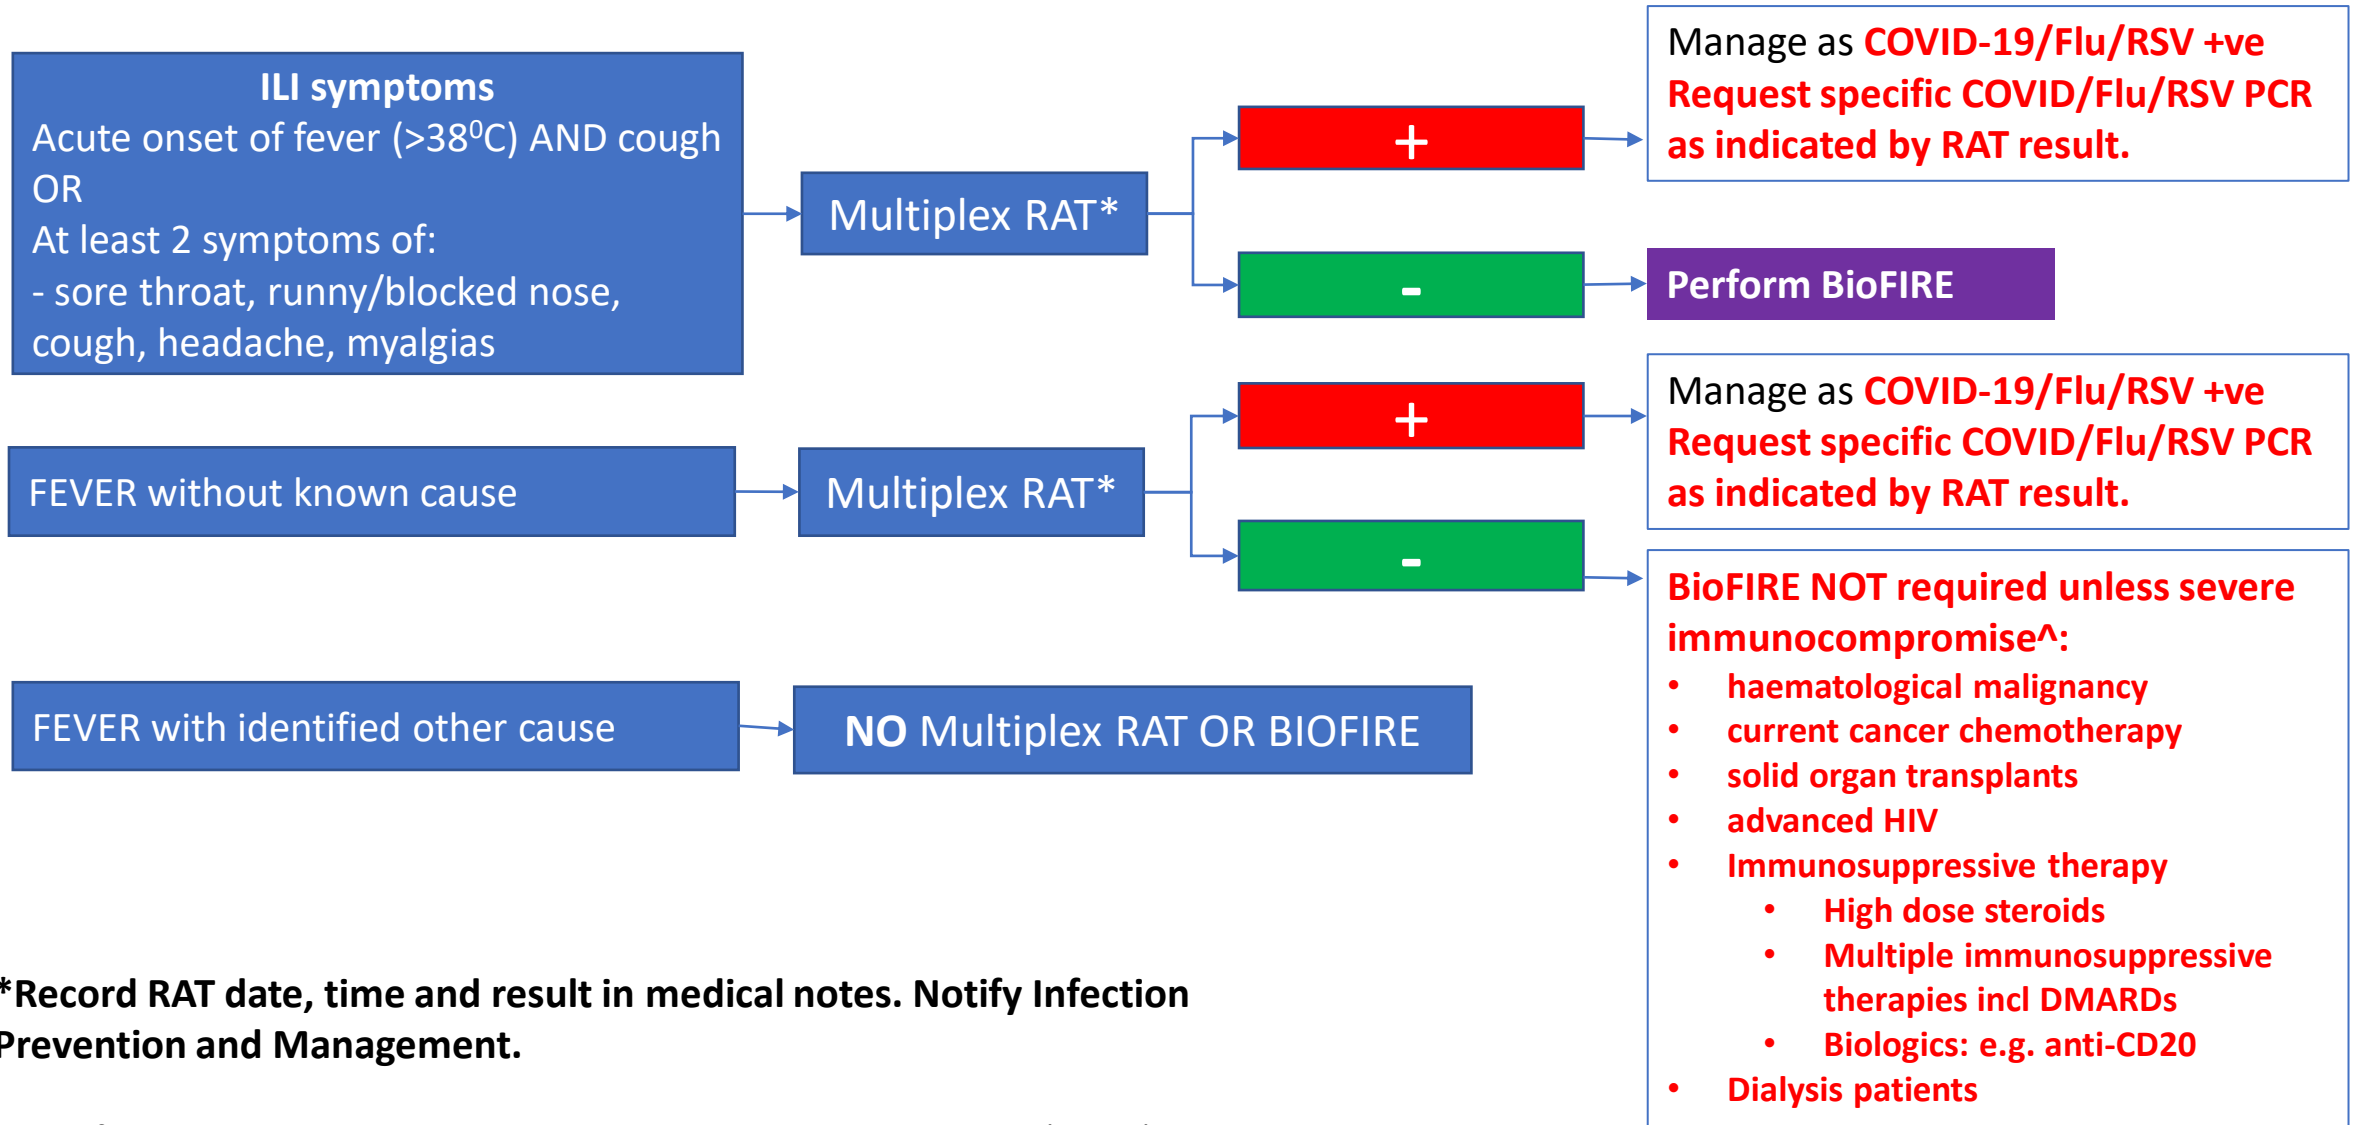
**ILI symptoms**
Acute onset of fever (>38$^0$C) AND cough
OR
At least 2 symptoms of:
- sore throat, runny/blocked nose, cough, headache, myalgias

Multiplex RAT*

+

Manage as COVID-19/Flu/RSV +ve
Request specific COVID/Flu/RSV PCR as indicated by RAT result.

-

Perform BioFIRE

FEVER without known cause

Multiplex RAT*

+

Manage as COVID-19/Flu/RSV +ve
Request specific COVID/Flu/RSV PCR as indicated by RAT result.

-

BioFIRE NOT required unless severe immunocompromise^:
- haematological malignancy
- current cancer chemotherapy
- solid organ transplants
- advanced HIV
- Immunosuppressive therapy
  - High dose steroids
  - Multiple immunosuppressive therapies incl DMARDs
  - Biologics: e.g. anti-CD20
- Dialysis patients

FEVER with identified other cause

NO Multiplex RAT OR BIOFIRE

*Record RAT date, time and result in medical notes. Notify Infection Prevention and Management.